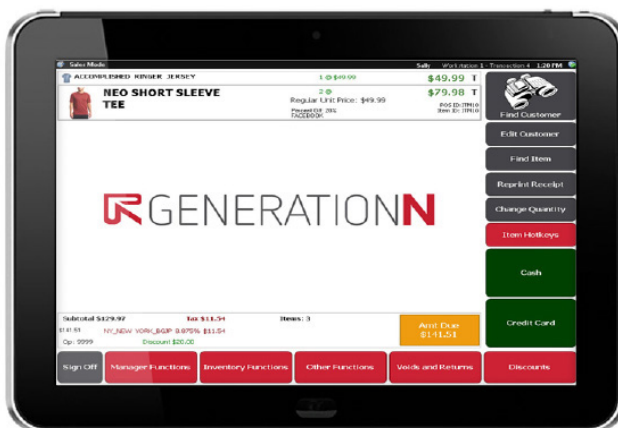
Sales Mode

Sally Workstation 1 - Transaction 4 1:20 PM

ACCOMPLISHED RINGER JERSEY

1 @ $49.99

$49.99 T

NEO SHORT SLEEVE TEE

2 @

Regular Unit Price: $49.99

Percent Off: 20%

FACEBOOK

$79.98 T

POS ID: ITM10

Item ID: ITM10

GENERATIONN

Subtotal $129.97

Tax $11.54

Items: 3

$141.51

NY_NEW YORK_BGIP 8.875% $11.54

Op: 9999

Discount $20.00

Amt Due $141.51

Find Customer

Edit Customer

Find Item

Reprint Receipt

Change Quantity

Item Hotkeys

Cash

Credit Card

Sign Off

Manager Functions

Inventory Functions

Other Functions

Voids and Returns

Discounts